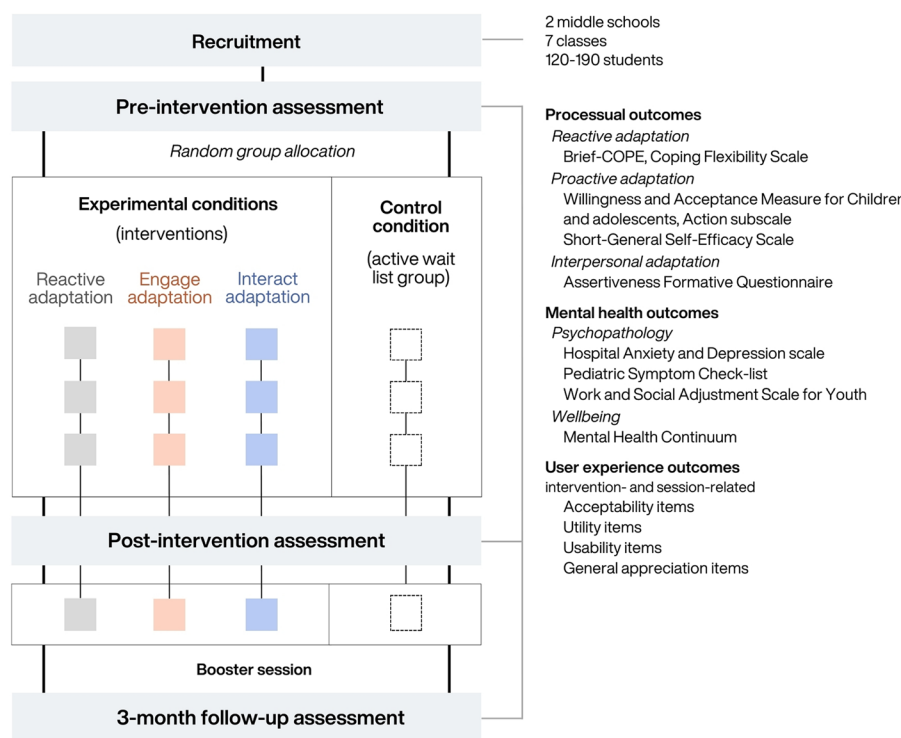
Recruitment

2 middle schools
7 classes
120-190 students

Pre-intervention assessment

Random group allocation

Experimental conditions
(interventions)

Reactive adaptation

Engage adaptation

Interact adaptation

Control condition
(active wait list group)

Post-intervention assessment

Booster session

3-month follow-up assessment

Processual outcomes
Reactive adaptation
Brief-COPE, Coping Flexibility Scale
Proactive adaptation
Willingness and Acceptance Measure for Childre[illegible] and adolescents, Action subscale
Short-General Self-Efficacy Scale
Interpersonal adaptation
Assertiveness Formative Questionnaire

Mental health outcomes
Psychopathology
Hospital Anxiety and Depression scale
Pediatric Symptom Check-list
Work and Social Adjustment Scale for Youth
Wellbeing
Mental Health Continuum

User experience outcomes
intervention- and session-related
Acceptability items
Utility items
Usability items
General appreciation items